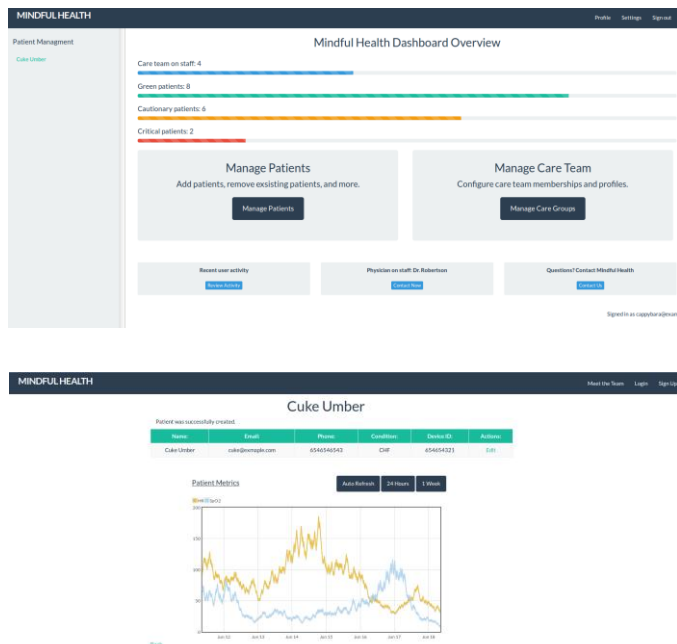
MINDFUL HEALTH

Profile Settings Signout

Patient Managment

Cuke Umber

Mindful Health Dashboard Overview

Care team on staff: 4

Green patients: 8

Cautionary patients: 6

Critical patients: 2

Manage Patients

Add patients, remove exsisting patients, and more.

Manage Patients

Manage Care Team

Configure care team memberships and profiles.

Manage Care Groups

Recent user activity

Review Activity

Physician on staff: Dr. Robertson

Contact Now

Questions? Contact Mindful Health

Contact Us

Signed in as cappybara@exam

MINDFUL HEALTH

Meet the Team Login Sign Up

Cuke Umber

Patient was successfully created.

| Name: | Email: | Phone: | Condition: | Device ID: | Actions: |
|---|---|---|---|---|---|
| Cuke Umber | cuke@example.com | 6546546543 | CHF | 654654321 | Edit |

Patient Metrics

Auto Refresh 24 Hours 1 Week

200

150

100

50

0

Jun 12 Jun 13 Jun 14 Jun 15 Jun 16 Jun 17 Jun 18